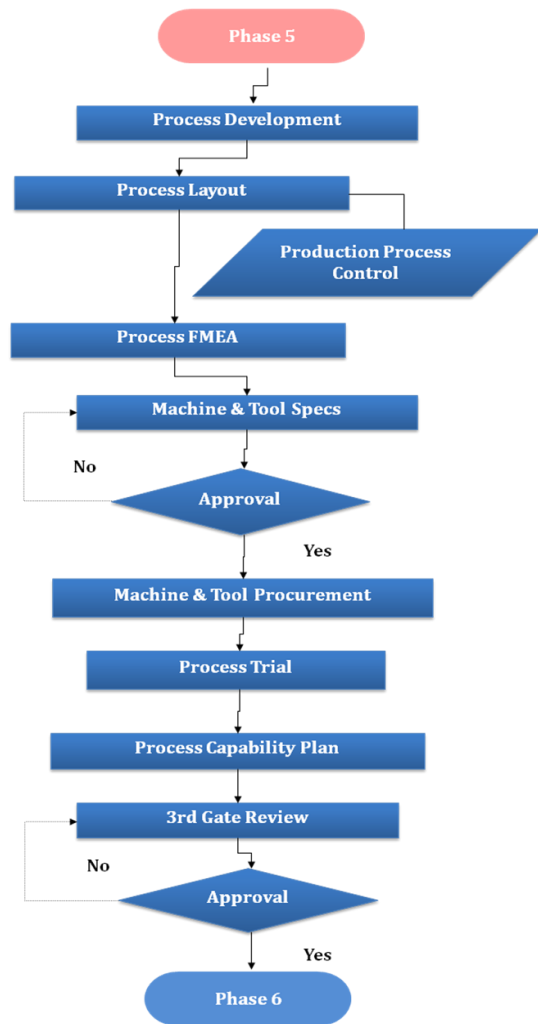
Phase 5

Process Development

Process Layout

Production Process Control

Process FMEA

Machine & Tool Specs

No

Approval

Yes

Machine & Tool Procurement

Process Trial

Process Capability Plan

3rd Gate Review

No

Approval

Yes

Phase 6